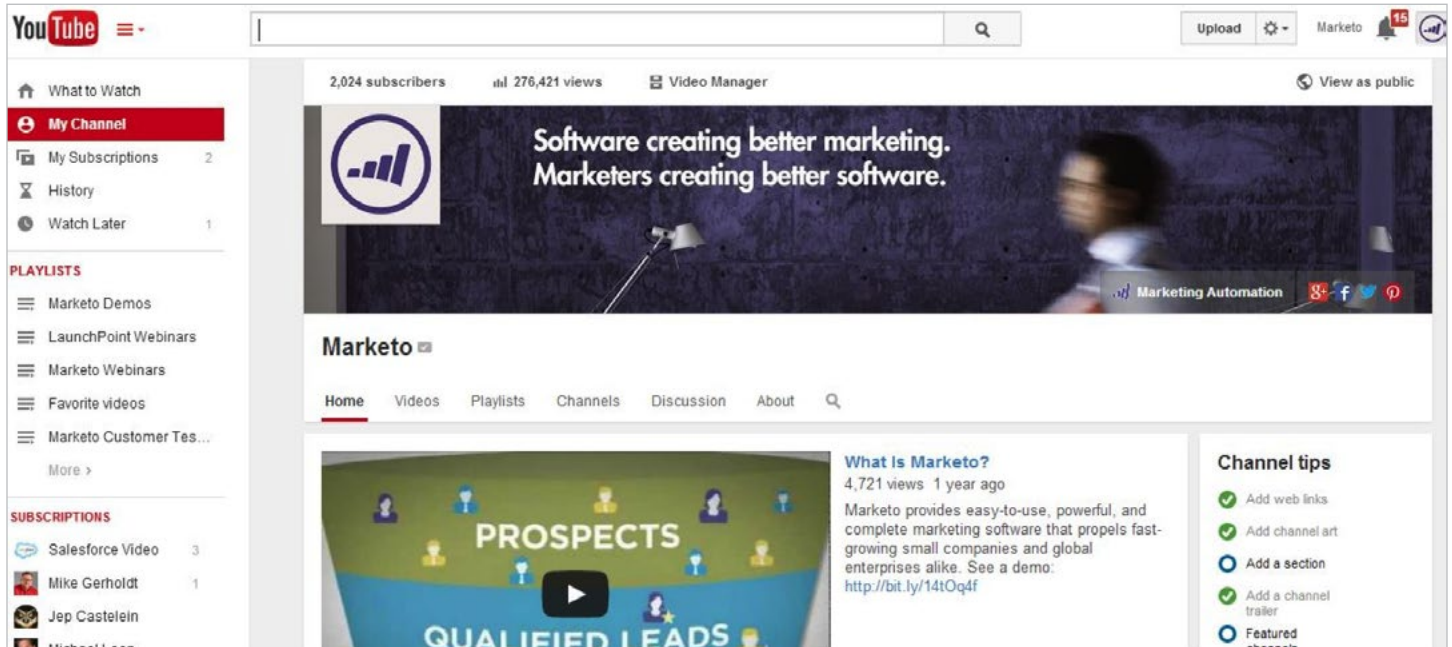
YouTube

Upload

Marketo

15

What to Watch

My Channel

My Subscriptions 2

History

Watch Later 1

PLAYLISTS

Marketo Demos

LaunchPoint Webinars

Marketo Webinars

Favorite videos

Marketo Customer Tes...

More ›

SUBSCRIPTIONS

Salesforce Video 3

Mike Gerholdt 1

Jep Castelein

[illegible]

2,024 subscribers

276,421 views

Video Manager

View as public

Software creating better marketing.
Marketers creating better software.

Marketing Automation

Marketo

Home

Videos

Playlists

Channels

Discussion

About

PROSPECTS

QUALIFIED LEADS

What Is Marketo?

4,721 views 1 year ago

Marketo provides easy-to-use, powerful, and complete marketing software that propels fast-growing small companies and global enterprises alike. See a demo: http://bit.ly/14tOq4f

Channel tips

Add web links

Add channel art

Add a section

Add a channel trailer

Featured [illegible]